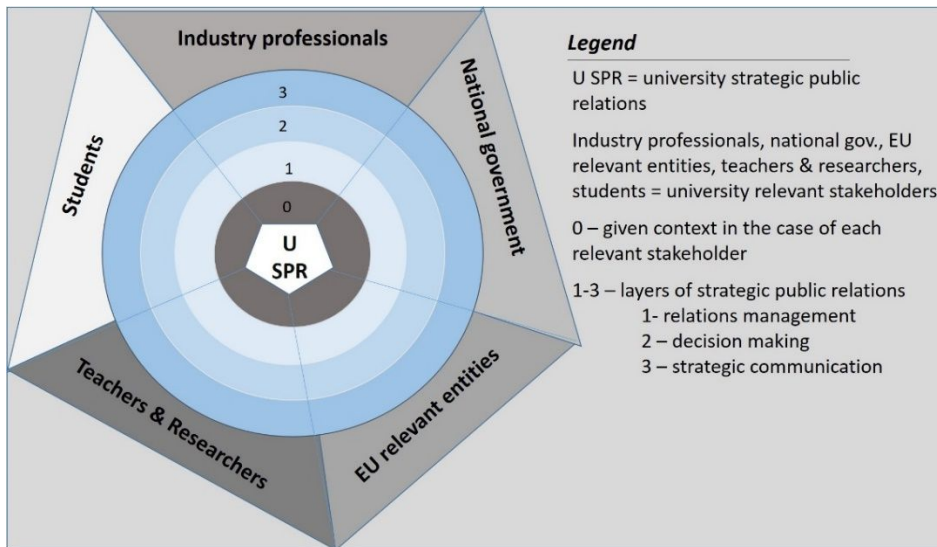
Industry professionals

National government

EU relevant entities

Teachers & Researchers

Students

3

2

1

0

U SPR

*Legend*

U SPR = university strategic public relations

Industry professionals, national gov., EU relevant entities, teachers & researchers, students = university relevant stakeholders

0 – given context in the case of each relevant stakeholder

1-3 – layers of strategic public relations
1- relations management
2 – decision making
3 – strategic communication